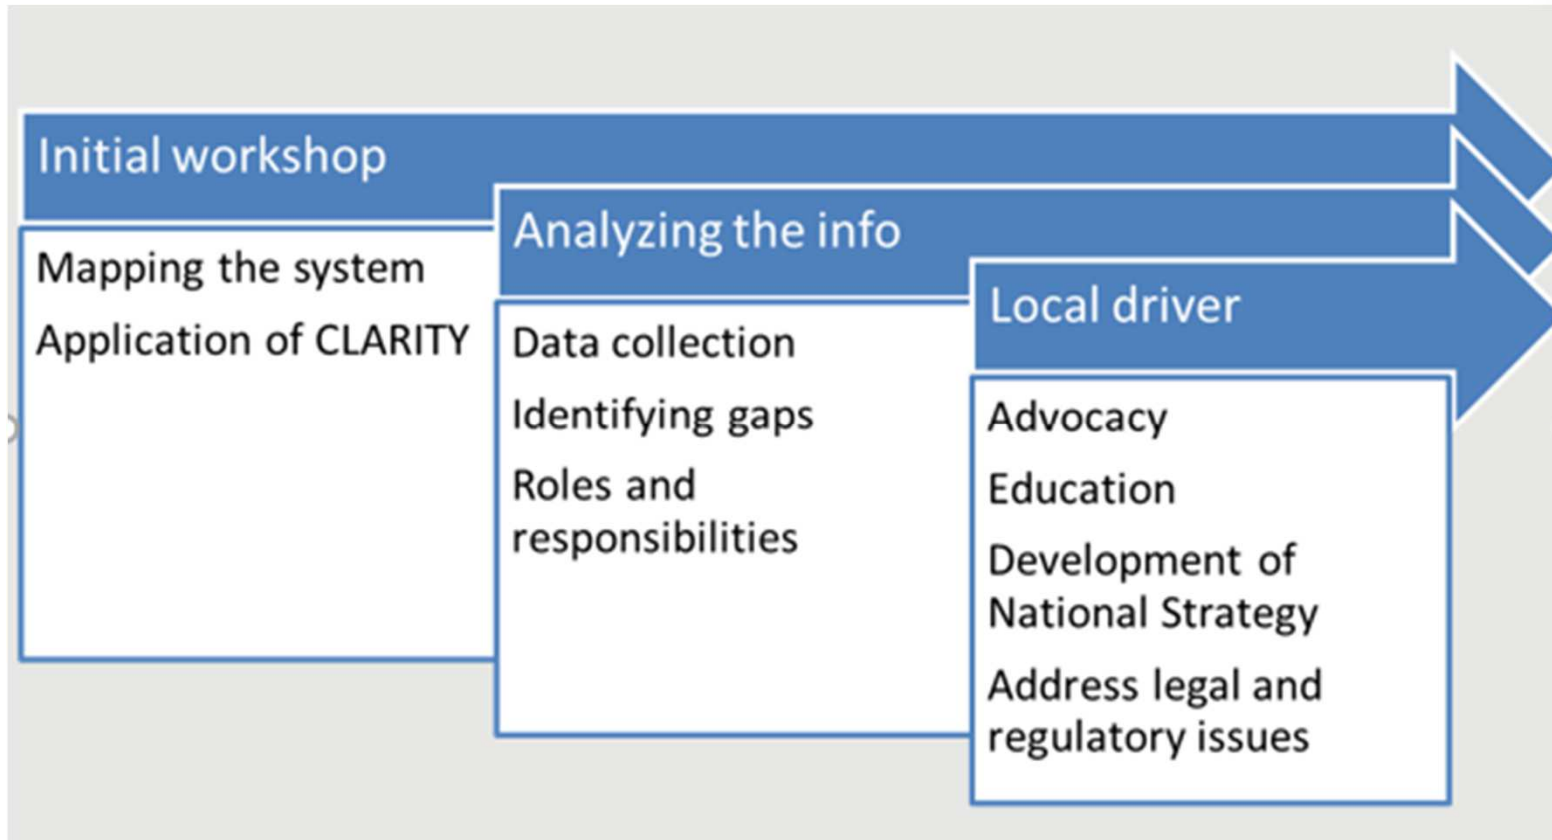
Initial workshop

Mapping the system

Application of CLARITY

Analyzing the info

Data collection

Identifying gaps

Roles and responsibilities

Local driver

Advocacy

Education

Development of National Strategy

Address legal and regulatory issues